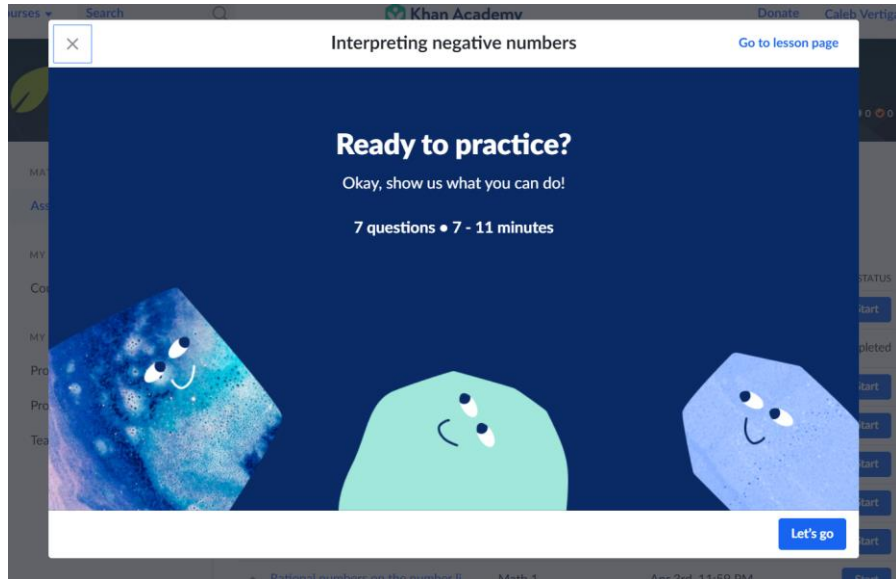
urses ▾ Search Khan Academy Donate Caleb Vertig

Interpreting negative numbers

Go to lesson page

Ready to practice?

Okay, show us what you can do!

7 questions • 7 - 11 minutes

Let's go

MA
Ass
MY
Co
MY
Pro
Pro
Tea

STATUS
Start
pleted
Start
Start
Start
Start
Start

Rational numbers on the number li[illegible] Math 1 Apr 3rd, 11:59 PM